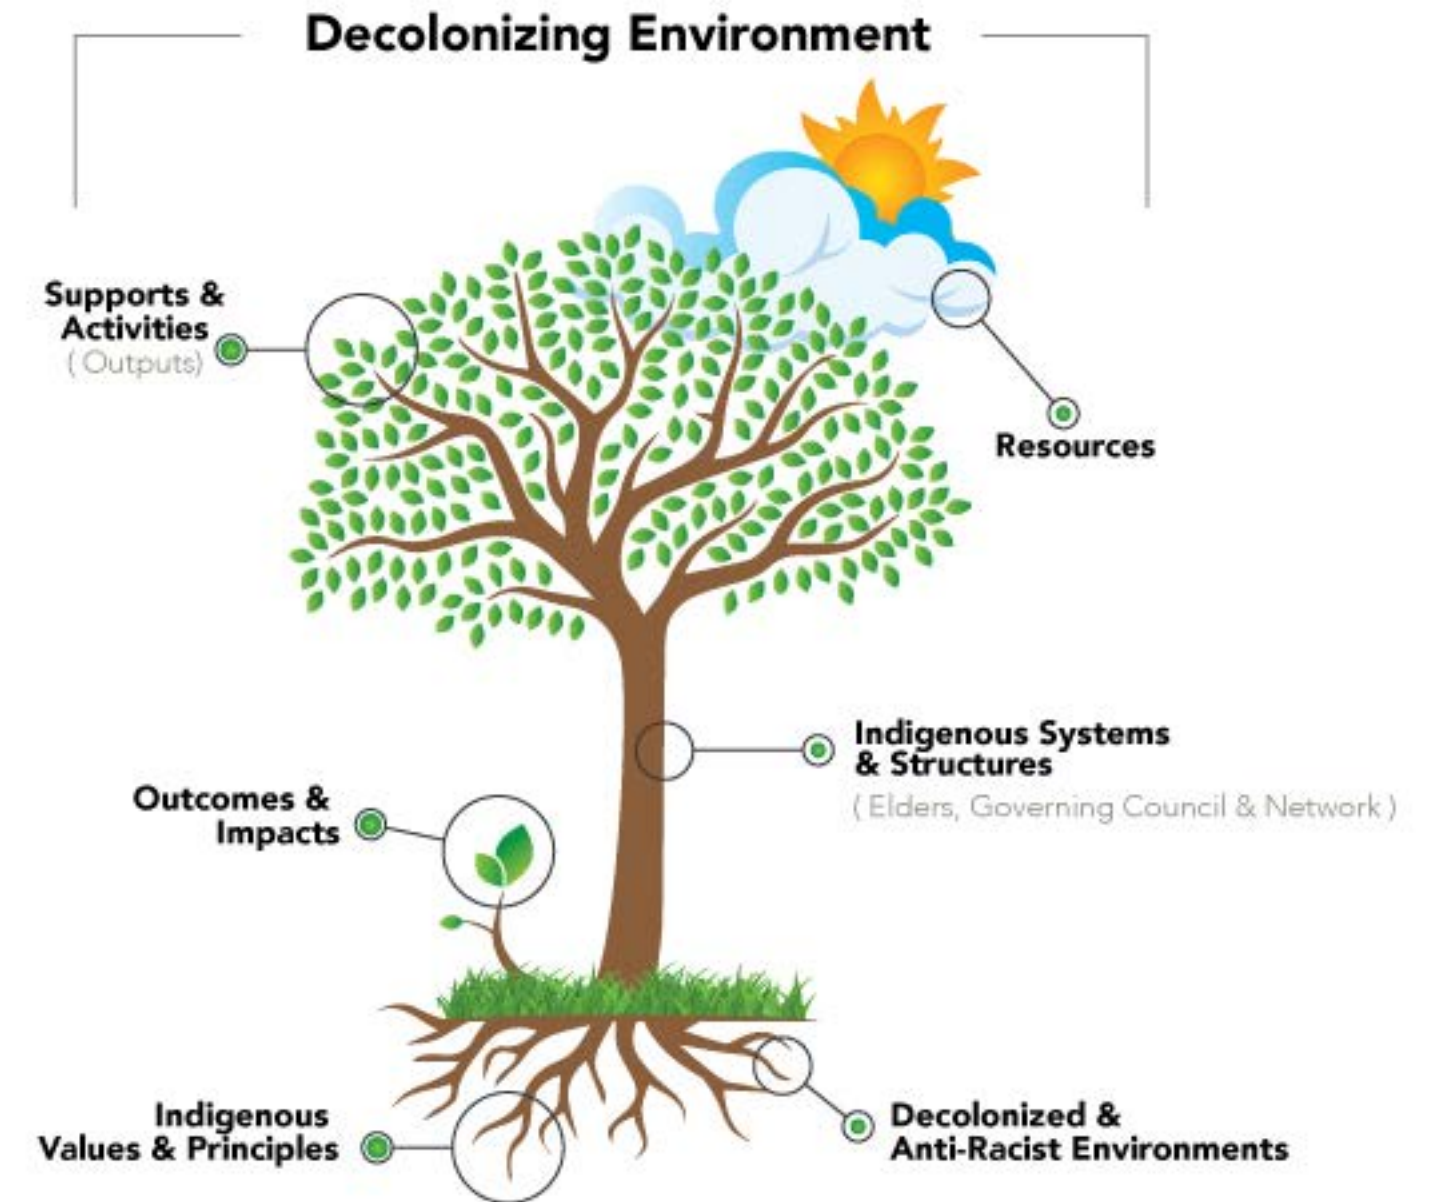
Decolonizing Environment

Supports & Activities
( Outputs)

Resources

Indigenous Systems & Structures
( Elders, Governing Council & Network )

Outcomes & Impacts

Indigenous Values & Principles

Decolonized & Anti-Racist Environments